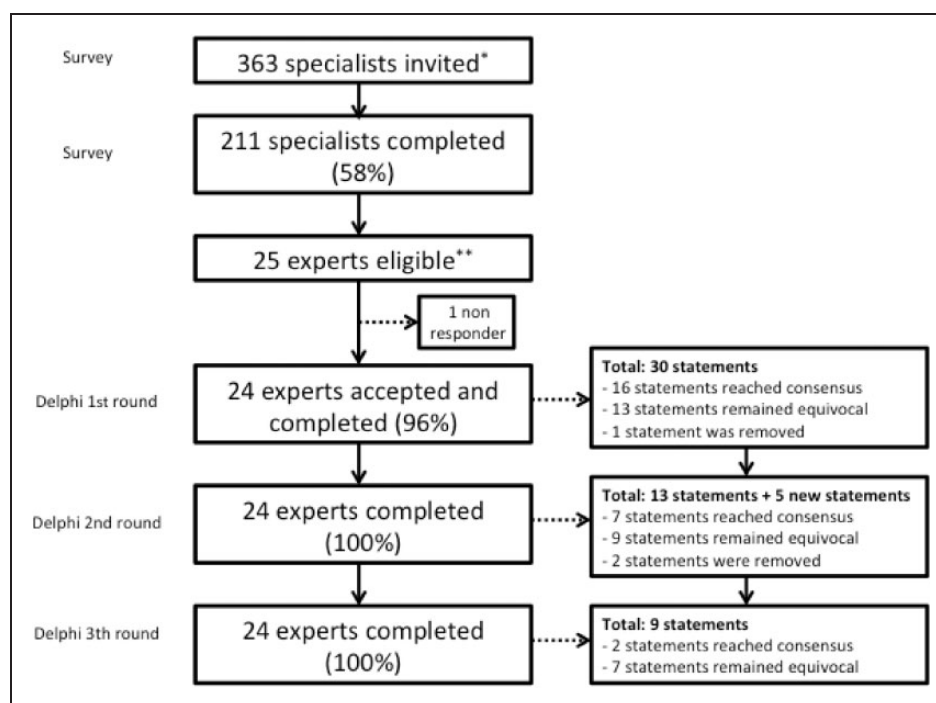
Survey

363 specialists invited*

Survey

211 specialists completed (58%)

25 experts eligible**

1 non responder

Delphi 1st round

24 experts accepted and completed (96%)

**Total: 30 statements**
- 16 statements reached consensus
- 13 statements remained equivocal
- 1 statement was removed

Delphi 2nd round

24 experts completed (100%)

**Total: 13 statements + 5 new statements**
- 7 statements reached consensus
- 9 statements remained equivocal
- 2 statements were removed

Delphi 3th round

24 experts completed (100%)

**Total: 9 statements**
- 2 statements reached consensus
- 7 statements remained equivocal